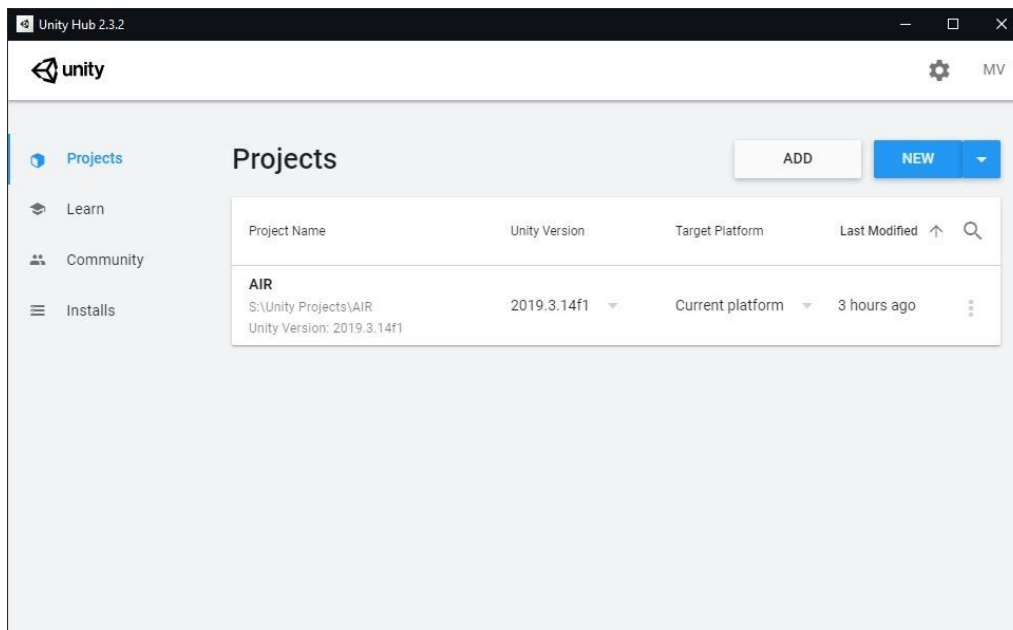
Unity Hub 2.3.2

unity

MV

Projects

Learn

Community

Installs

Projects

ADD

NEW

| Project Name | Unity Version | Target Platform | Last Modified |
|---|---|---|---|
| AIR<br>S:\Unity Projects\AIR<br>Unity Version: 2019.3.14f1 | 2019.3.14f1 | Current platform | 3 hours ago |